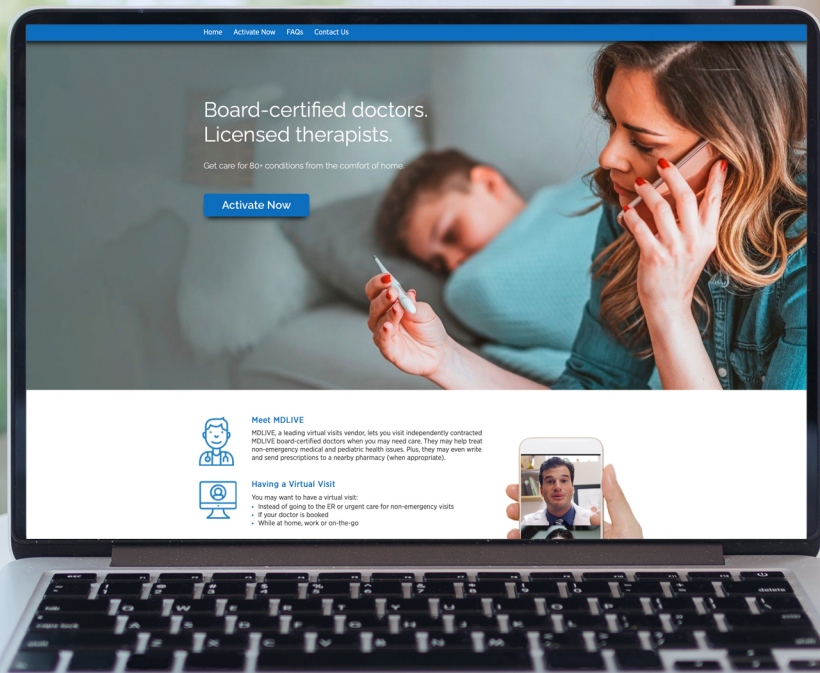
Home Activate Now FAQs Contact Us

Board-certified doctors.
Licensed therapists.

Get care for 80+ conditions from the comfort of home.

Activate Now

Meet MDLIVE

MDLIVE, a leading virtual visits vendor, lets you visit independently contracted MDLIVE board-certified doctors when you may need care. They may help treat non-emergency medical and pediatric health issues. Plus, they may even write and send prescriptions to a nearby pharmacy (when appropriate).

Having a Virtual Visit

You may want to have a virtual visit:
• Instead of going to the ER or urgent care for non-emergency visits
• If your doctor is booked
• While at home, work or on-the-go